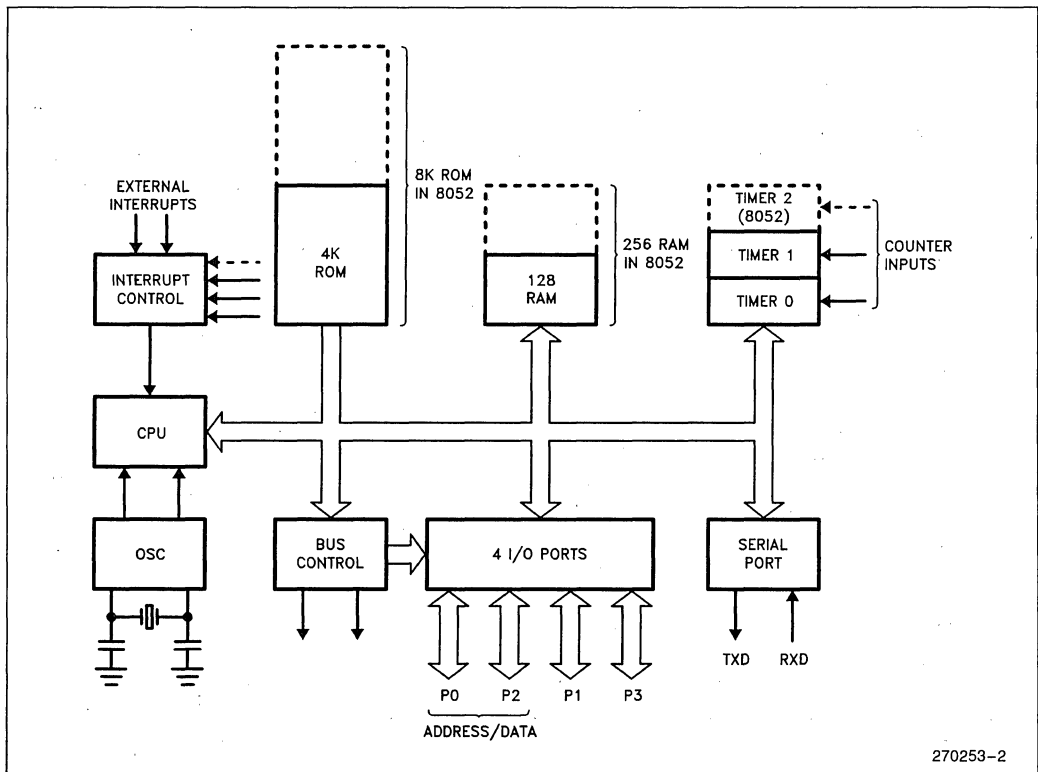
EXTERNAL INTERRUPTS

INTERRUPT CONTROL

4K ROM

8K ROM IN 8052

128 RAM

256 RAM IN 8052

TIMER 2 (8052)

TIMER 1

TIMER 0

COUNTER INPUTS

CPU

OSC

BUS CONTROL

4 I/O PORTS

SERIAL PORT

TXD

RXD

P0

P2

P1

P3

ADDRESS/DATA

270253–2